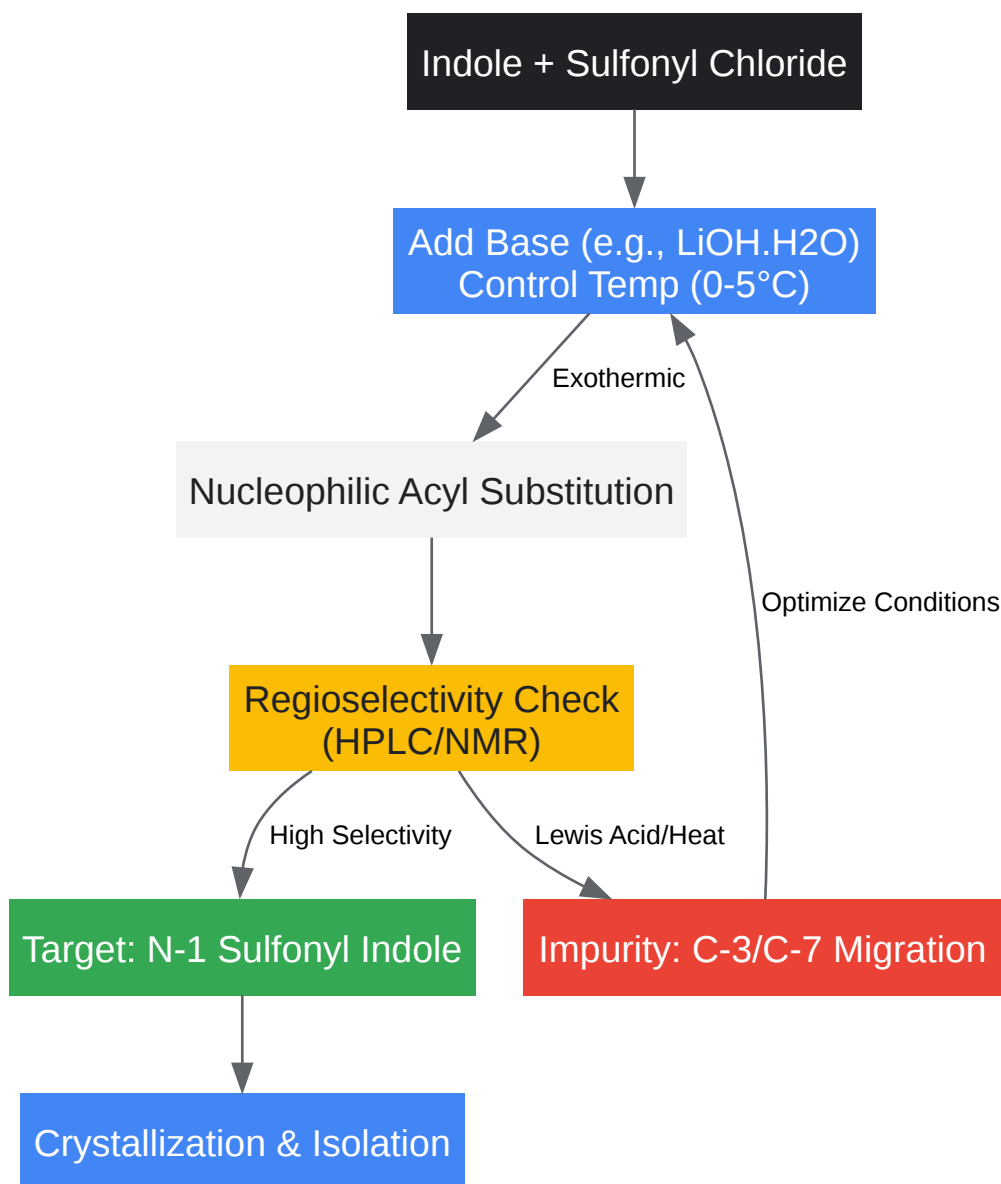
Indole + Sulfonyl Chloride

Add Base (e.g., LiOH.H2O)
Control Temp (0-5°C)

Exothermic

Nucleophilic Acyl Substitution

Optimize Conditions

Regioselectivity Check
(HPLC/NMR)

High Selectivity

Lewis Acid/Heat

Target: N-1 Sulfonyl Indole

Impurity: C-3/C-7 Migration

Crystallization & Isolation